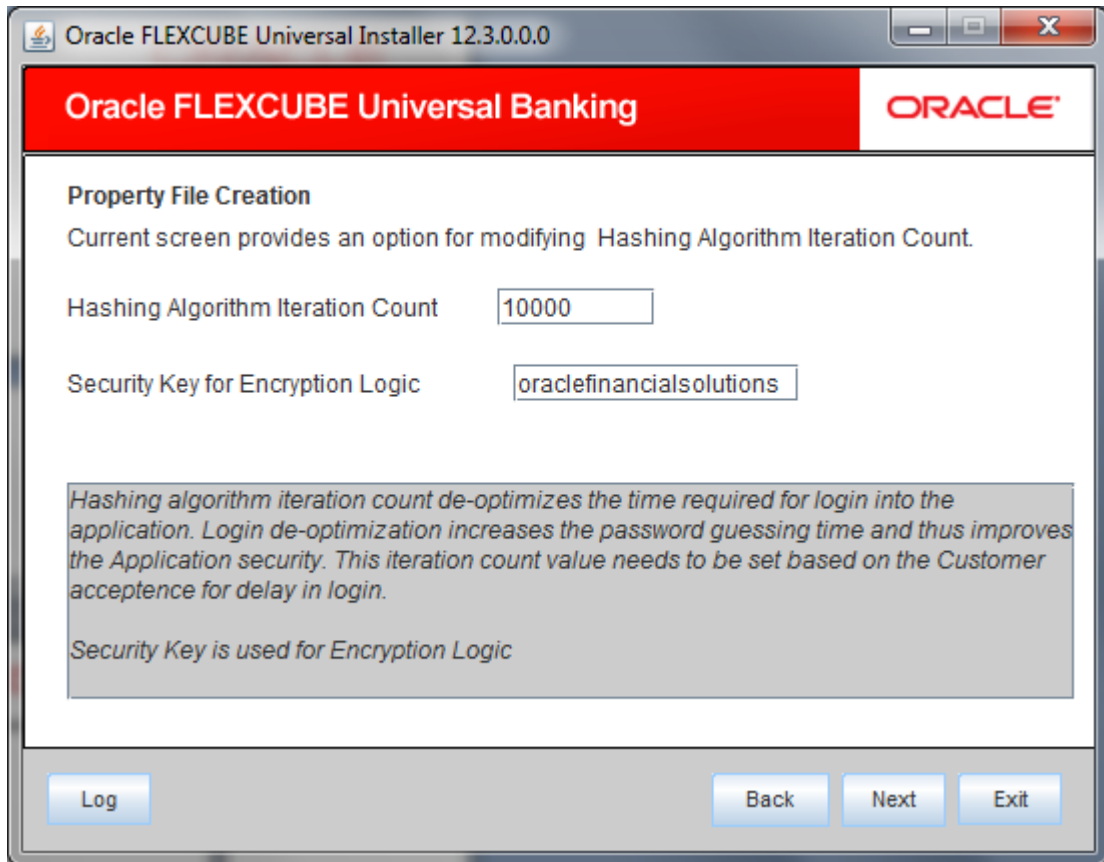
Oracle FLEXCUBE Universal Installer 12.3.0.0.0

Oracle FLEXCUBE Universal Banking

ORACLE

Property File Creation

Current screen provides an option for modifying Hashing Algorithm Iteration Count.

Hashing Algorithm Iteration Count 10000

Security Key for Encryption Logic oraclefinancialsolutions

Hashing algorithm iteration count de-optimizes the time required for login into the application. Login de-optimization increases the password guessing time and thus improves the Application security. This iteration count value needs to be set based on the Customer acceptence for delay in login.

Security Key is used for Encryption Logic

Log

Back

Next

Exit